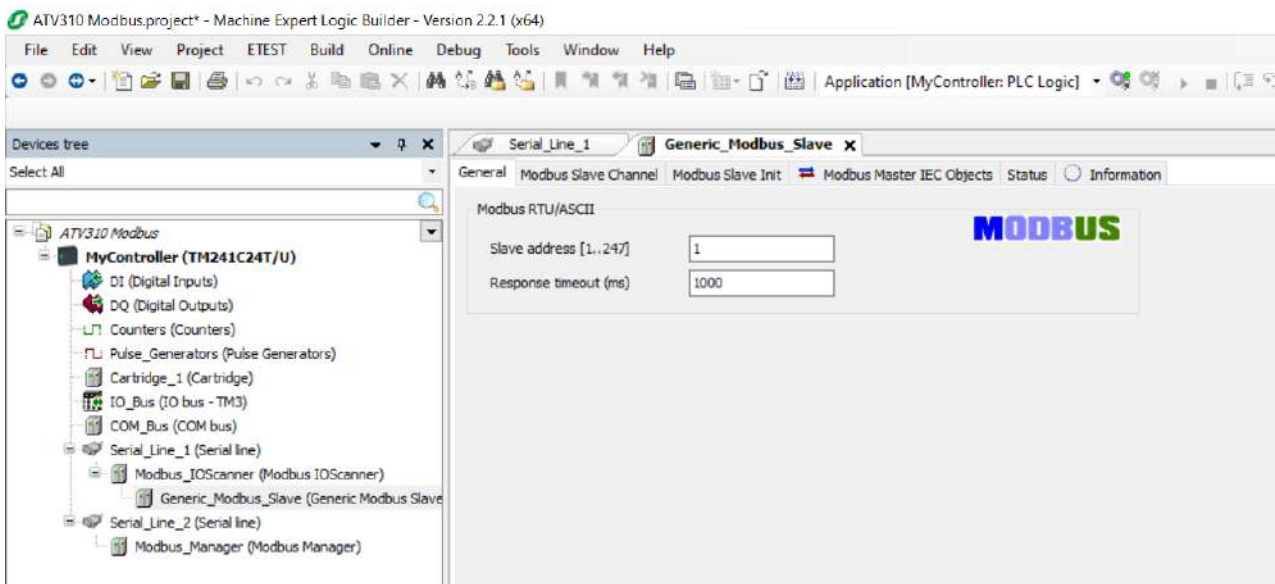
ATV310 Modbus.project* - Machine Expert Logic Builder - Version 2.2.1 (x64)

File Edit View Project ETEST Build Online Debug Tools Window Help

Application [MyController: PLC Logic]

Devices tree

Select All

ATV310 Modbus
MyController (TM241C24T/U)
DI (Digital Inputs)
DQ (Digital Outputs)
Counters (Counters)
Pulse_Generators (Pulse Generators)
Cartridge_1 (Cartridge)
IO_Bus (IO bus - TM3)
COM_Bus (COM bus)
Serial_Line_1 (Serial line)
Modbus_IOScanner (Modbus IOScanner)
Generic_Modbus_Slave (Generic Modbus Slave
Serial_Line_2 (Serial line)
Modbus_Manager (Modbus Manager)

Serial_Line_1 | Generic_Modbus_Slave

General | Modbus Slave Channel | Modbus Slave Init | Modbus Master IEC Objects | Status | Information

Modbus RTU/ASCII

MODBUS

Slave address [1..247] 1

Response timeout (ms) 1000